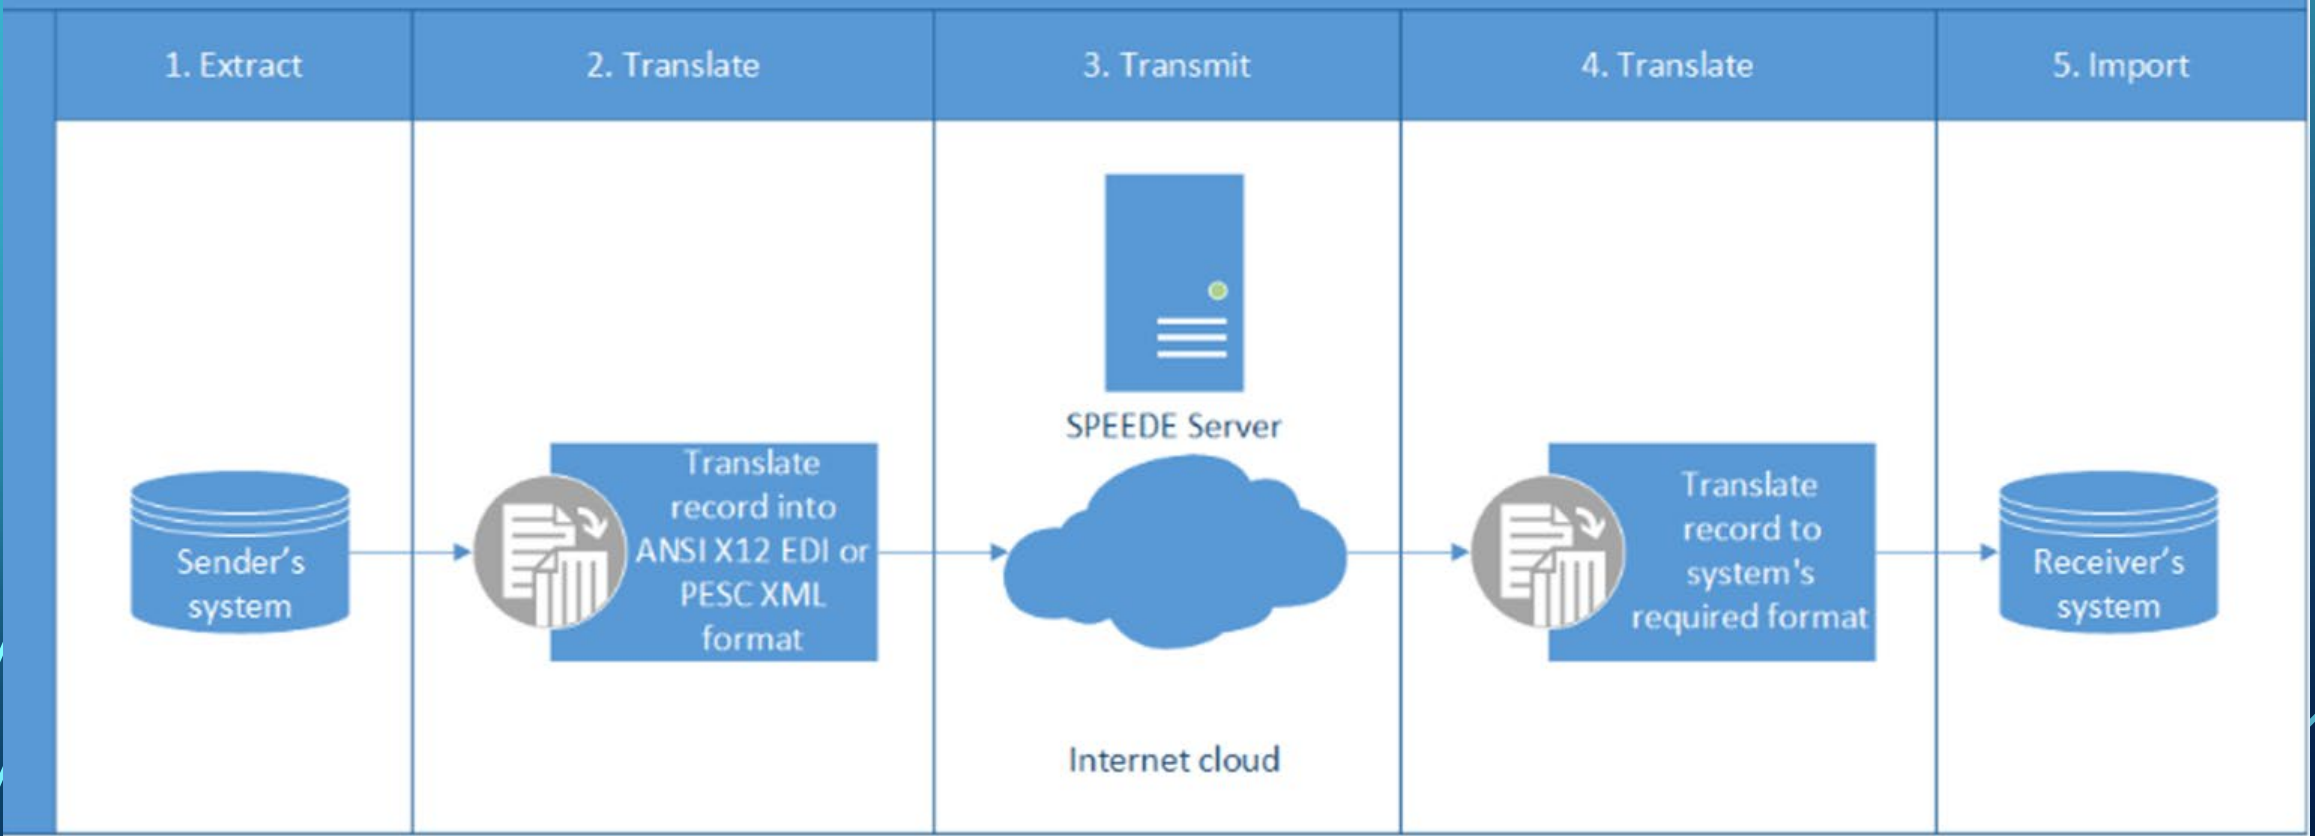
| 1. Extract | 2. Translate | 3. Transmit | 4. Translate | 5. Import |
|---|---|---|---|---|
| Sender's system | Translate record into ANSI X12 EDI or PESC XML format | SPEEDE Server<br>Internet cloud | Translate record to system's required format | Receiver's system |